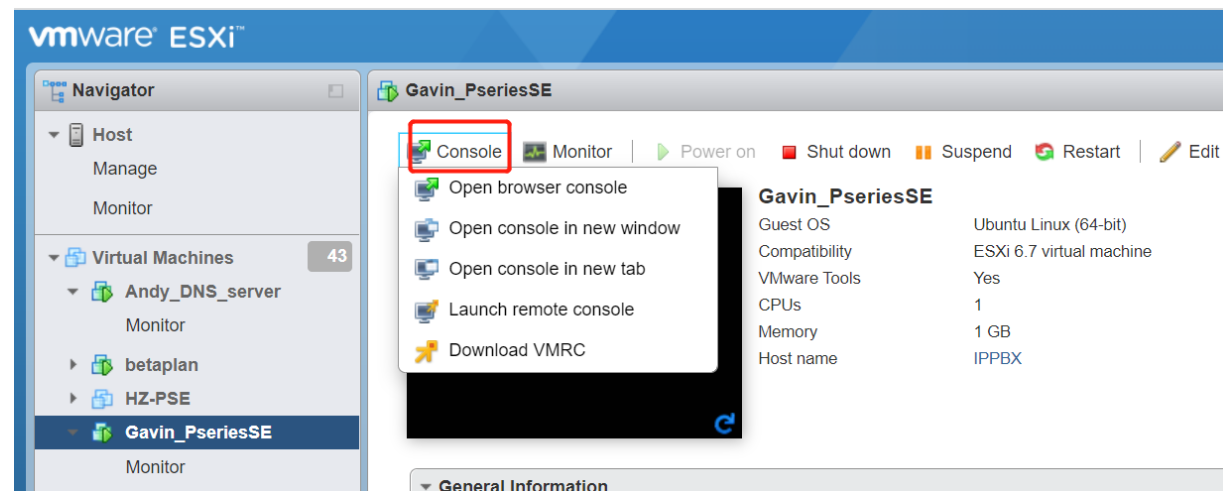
vmware ESXi

Navigator

Host

Manage

Monitor

Virtual Machines 43

Andy_DNS_server

Monitor

betaplan

HZ-PSE

Gavin_PseriesSE

Monitor

Gavin_PseriesSE

Console Monitor Power on Shut down Suspend Restart Edit

Open browser console

Open console in new window

Open console in new tab

Launch remote console

Download VMRC

Gavin_PseriesSE

| | |
|---|---|
| Guest OS | Ubuntu Linux (64-bit) |
| Compatibility | ESXi 6.7 virtual machine |
| VMware Tools | Yes |
| CPUs | 1 |
| Memory | 1 GB |
| Host name | IPPBX |

General Information